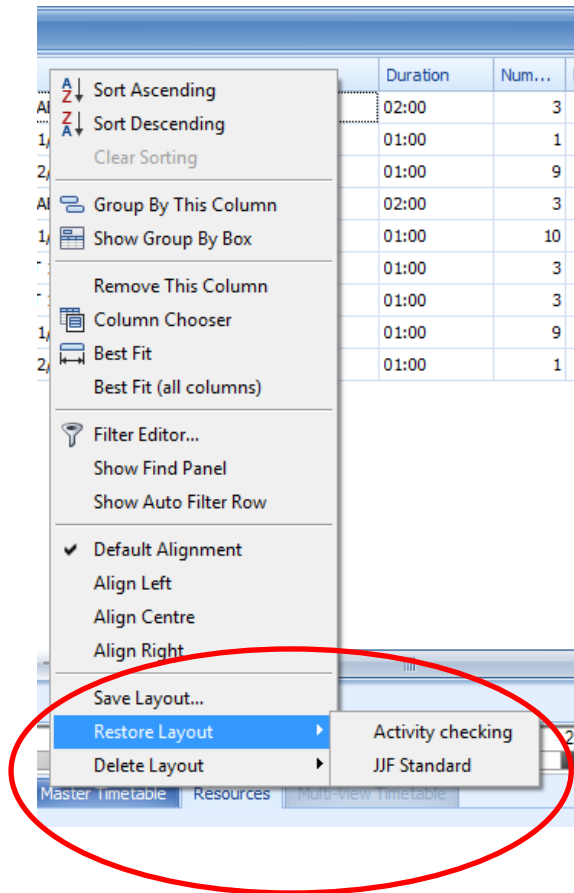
| Duration | Num... |
|---|---|
| 02:00 | 3 |
| 01:00 | 1 |
| 01:00 | 9 |
| 02:00 | 3 |
| 01:00 | 10 |
| 01:00 | 3 |
| 01:00 | 3 |
| 01:00 | 9 |
| 01:00 | 1 |

Sort Ascending
Sort Descending
Clear Sorting
Group By This Column
Show Group By Box
Remove This Column
Column Chooser
Best Fit
Best Fit (all columns)
Filter Editor...
Show Find Panel
Show Auto Filter Row
Default Alignment
Align Left
Align Centre
Align Right
Save Layout...
Restore Layout
Delete Layout

Activity checking
JJF Standard

Master Timetable
Resources
Multi-view Timetable